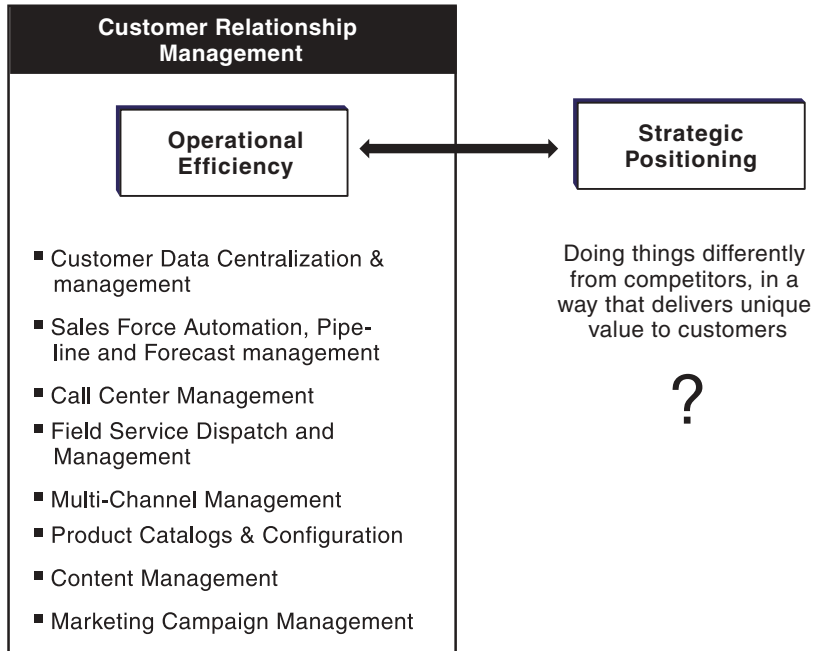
Customer Relationship Management

Operational Efficiency

Strategic Positioning

▪ Customer Data Centralization & management
▪ Sales Force Automation, Pipeline and Forecast management
▪ Call Center Management
▪ Field Service Dispatch and Management
▪ Multi-Channel Management
▪ Product Catalogs & Configuration
▪ Content Management
▪ Marketing Campaign Management

Doing things differently from competitors, in a way that delivers unique value to customers

?